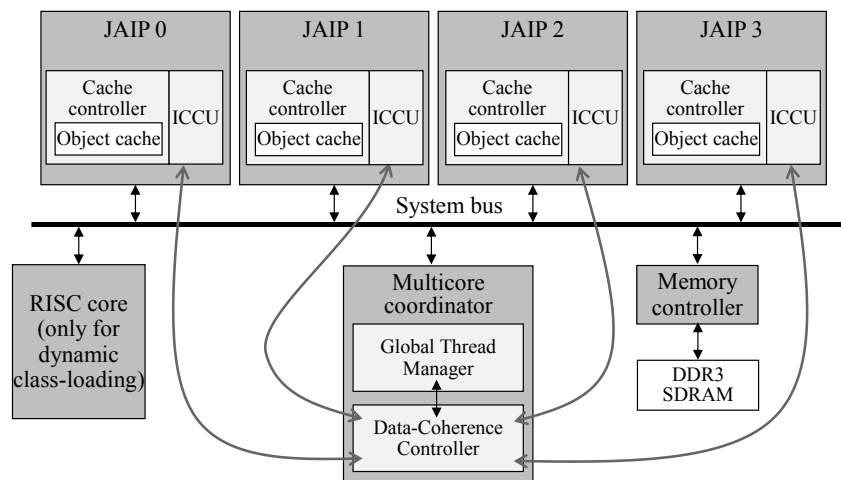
JAIP 0

Cache controller

Object cache

ICCU

JAIP 1

Cache controller

Object cache

ICCU

JAIP 2

Cache controller

Object cache

ICCU

JAIP 3

Cache controller

Object cache

ICCU

System bus

RISC core (only for dynamic class-loading)

Multicore coordinator

Global Thread Manager

Data-Coherence Controller

Memory controller

DDR3 SDRAM